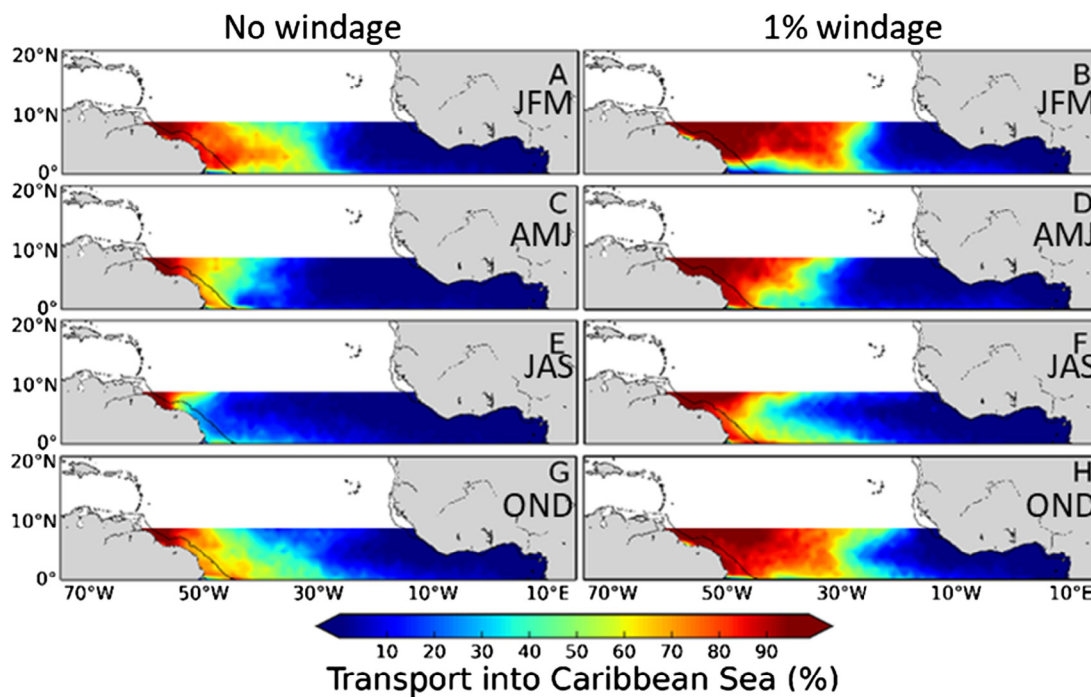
No windage

1% windage

20°N

10°N

0°

A
JFM

B
JFM

20°N

10°N

0°

C
AMJ

D
AMJ

20°N

10°N

0°

E
JAS

F
JAS

20°N

10°N

0°

G
OND

H
OND

70°W 50°W 30°W 10°W 10°E

70°W 50°W 30°W 10°W 10°E

10 20 30 40 50 60 70 80 90

Transport into Caribbean Sea (%)